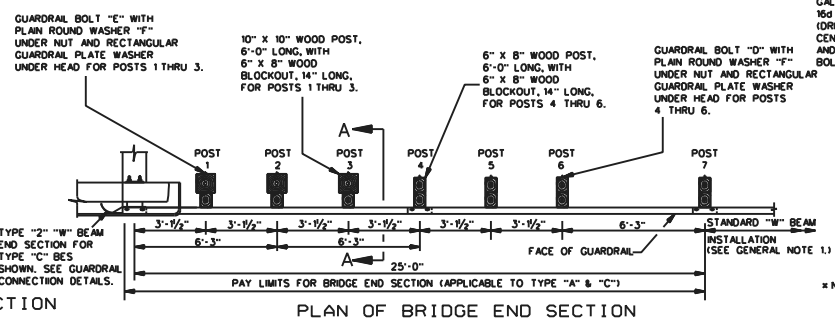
GUARDRAIL BOLT "E" WITH PLAIN ROUND WASHER "F" UNDER NUT AND RECTANGULAR GUARDRAIL PLATE WASHER UNDER HEAD FOR POSTS 1 THRU 3.

10" X 10" WOOD POST, 6'-0" LONG, WITH 6" X 8" WOOD BLOCKOUT, 14" LONG, FOR POSTS 1 THRU 3.

6" X 8" WOOD POST, 6'-0" LONG, WITH 6" X 8" WOOD BLOCKOUT, 14" LONG, FOR POSTS 4 THRU 6.

GUARDRAIL BOLT "D" WITH PLAIN ROUND WASHER "F" UNDER NUT AND RECTANGULAR GUARDRAIL PLATE WASHER UNDER HEAD FOR POSTS 4 THRU 6.

GAL
16d
(DRI
CEN
AND
BOL

A

POST 1
POST 2
POST 3
POST 4
POST 5
POST 6
POST 7

TYPE "2" "W" BEAM END SECTION FOR TYPE "C" BES SHOWN. SEE GUARDRAIL CONNECTION DETAILS.

3'-1½"
3'-1½"
3'-1½"
3'-1½"
3'-1½"
3'-1½"
6'-3"
6'-3"
6'-3"

STANDARD "W" BEAM INSTALLATION (SEE GENERAL NOTE 1.)

FACE OF GUARDRAIL

A

25'-0"

PAY LIMITS FOR BRIDGE END SECTION (APPLICABLE TO TYPE "A" & "C")

CTION

PLAN OF BRIDGE END SECTION

* N